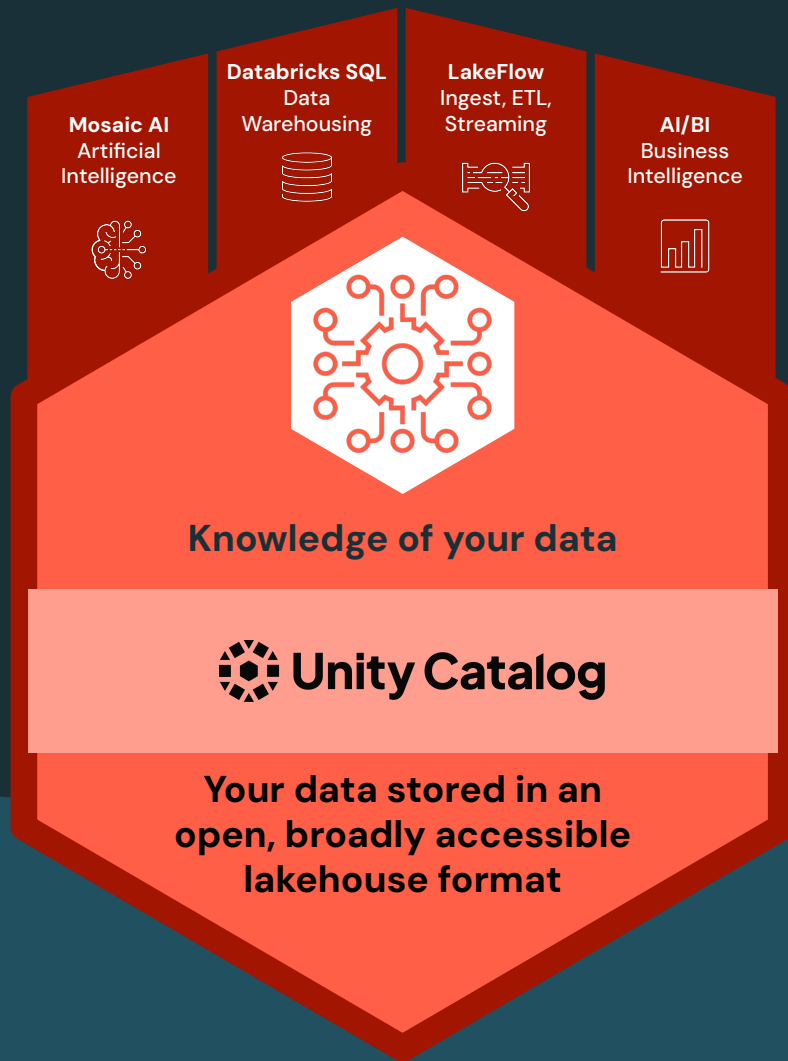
Mosaic AI
Artificial Intelligence

Databricks SQL
Data Warehousing

LakeFlow
Ingest, ETL, Streaming

AI/BI
Business Intelligence

Knowledge of your data

Unity Catalog

Your data stored in an open, broadly accessible lakehouse format